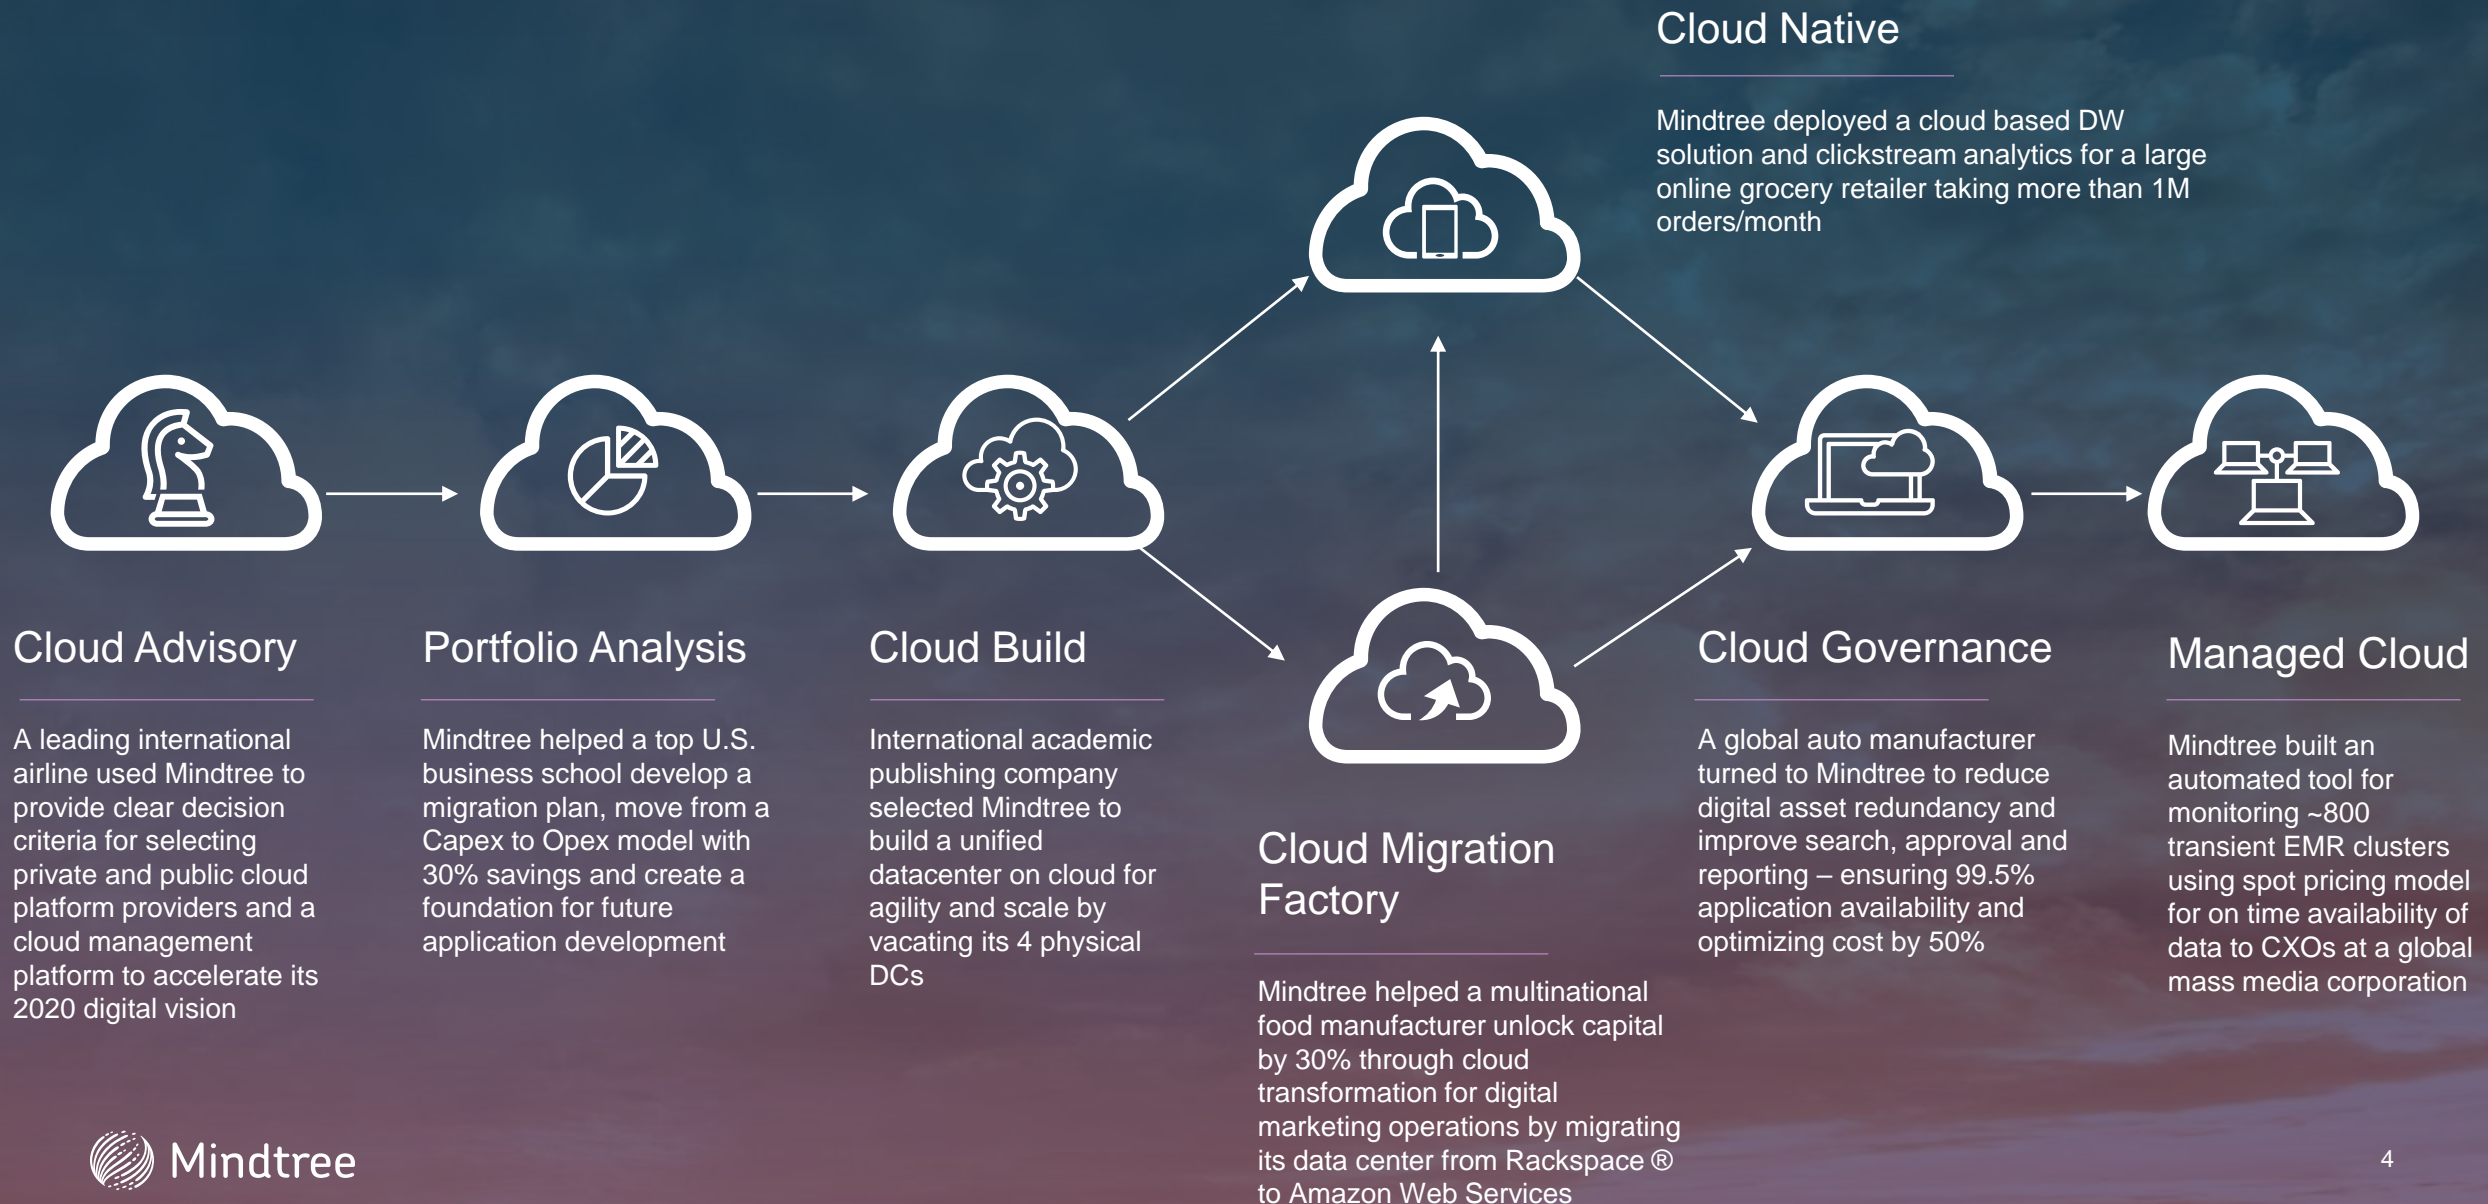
Cloud Native

Mindtree deployed a cloud based DW solution and clickstream analytics for a large online grocery retailer taking more than 1M orders/month

Cloud Advisory

A leading international airline used Mindtree to provide clear decision criteria for selecting private and public cloud platform providers and a cloud management platform to accelerate its 2020 digital vision

Portfolio Analysis

Mindtree helped a top U.S. business school develop a migration plan, move from a Capex to Opex model with 30% savings and create a foundation for future application development

Cloud Build

International academic publishing company selected Mindtree to build a unified datacenter on cloud for agility and scale by vacating its 4 physical DCs

Cloud Migration Factory

Mindtree helped a multinational food manufacturer unlock capital by 30% through cloud transformation for digital marketing operations by migrating its data center from Rackspace ® to Amazon Web Services

Cloud Governance

A global auto manufacturer turned to Mindtree to reduce digital asset redundancy and improve search, approval and reporting – ensuring 99.5% application availability and optimizing cost by 50%

Managed Cloud

Mindtree built an automated tool for monitoring ~800 transient EMR clusters using spot pricing model for on time availability of data to CXOs at a global mass media corporation

Mindtree

4